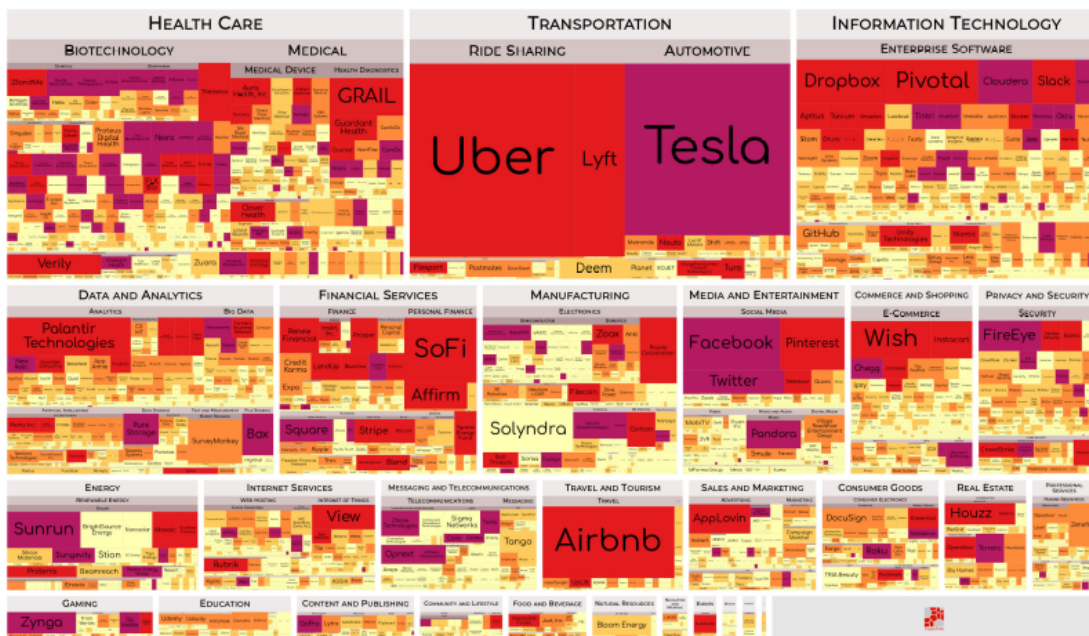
Health Care

Biotechnology

Medical

Medical Device

Health Diagnostics

GRAIL

Guardant Health

Proteus Digital Health

Clover Health

Verily

Zuora

Transportation

Ride Sharing

Automotive

Uber

Lyft

Tesla

Deem

Information Technology

Enterprise Software

Dropbox

Pivotal

Cloudera

Slack

GitHub

Unity Technologies

Data and Analytics

Analytics

Big Data

Palantir Technologies

Pure Storage

SurveyMonkey

Box

Financial Services

Finance

Personal Finance

SoFi

Affirm

Square

Stripe

Credit Karma

Prosper

Manufacturing

Electronics

Solyndra

Media and Entertainment

Social Media

Facebook

Pinterest

Twitter

Pandora

Commerce and Shopping

E-Commerce

Wish

Instacart

Chegg

Privacy and Security

Security

FireEye

Energy

Sunrun

BrightSource Energy

Stion

Sungevity

Beamreach

Internet Services

Internet of Things

View

Rubrik

Messaging and Telecommunications

Telecommunications

Messaging

Tango

Opnext

Travel and Tourism

Travel

Airbnb

Sales and Marketing

AppLovin

Consumer Goods

DocuSign

Roku

Real Estate

Houzz

Gaming

Zynga

Education

Content and Publishing

Community and Lifestyle

Food and Beverage

Natural Resources

Bloom Energy